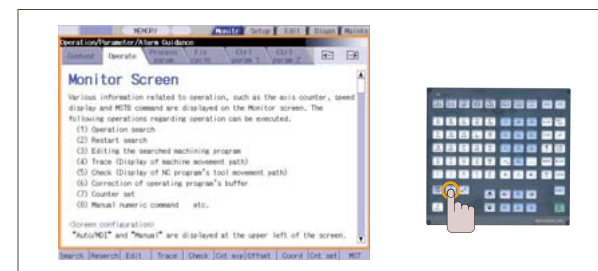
MEMORY Monitr Setup Edit Diagn Mainte

Operation/Parameter/Alarm Guidance

Content Operate Process param Fix cycle Ctrl param 1 Ctrl param 2

Monitor Screen

Various information related to operation, such as the axis counter, speed display and MSTB command are displayed on the Monitor screen. The following operations regarding operation can be executed.
(1) Operation search
(2) Restart search
(3) Editing the searched machining program
(4) Trace (Display of machine movement path)
(5) Check (Display of NC program's tool movement path)
(6) Correction of operating program's buffer
(7) Counter set
(8) Manual numeric command etc.

<Screen configuration>
"Auto/MDI" and "Manual" are displayed at the upper left of the screen.

Search Research Edit Trace Check Cnt exp Offset Coord Cnt set MST